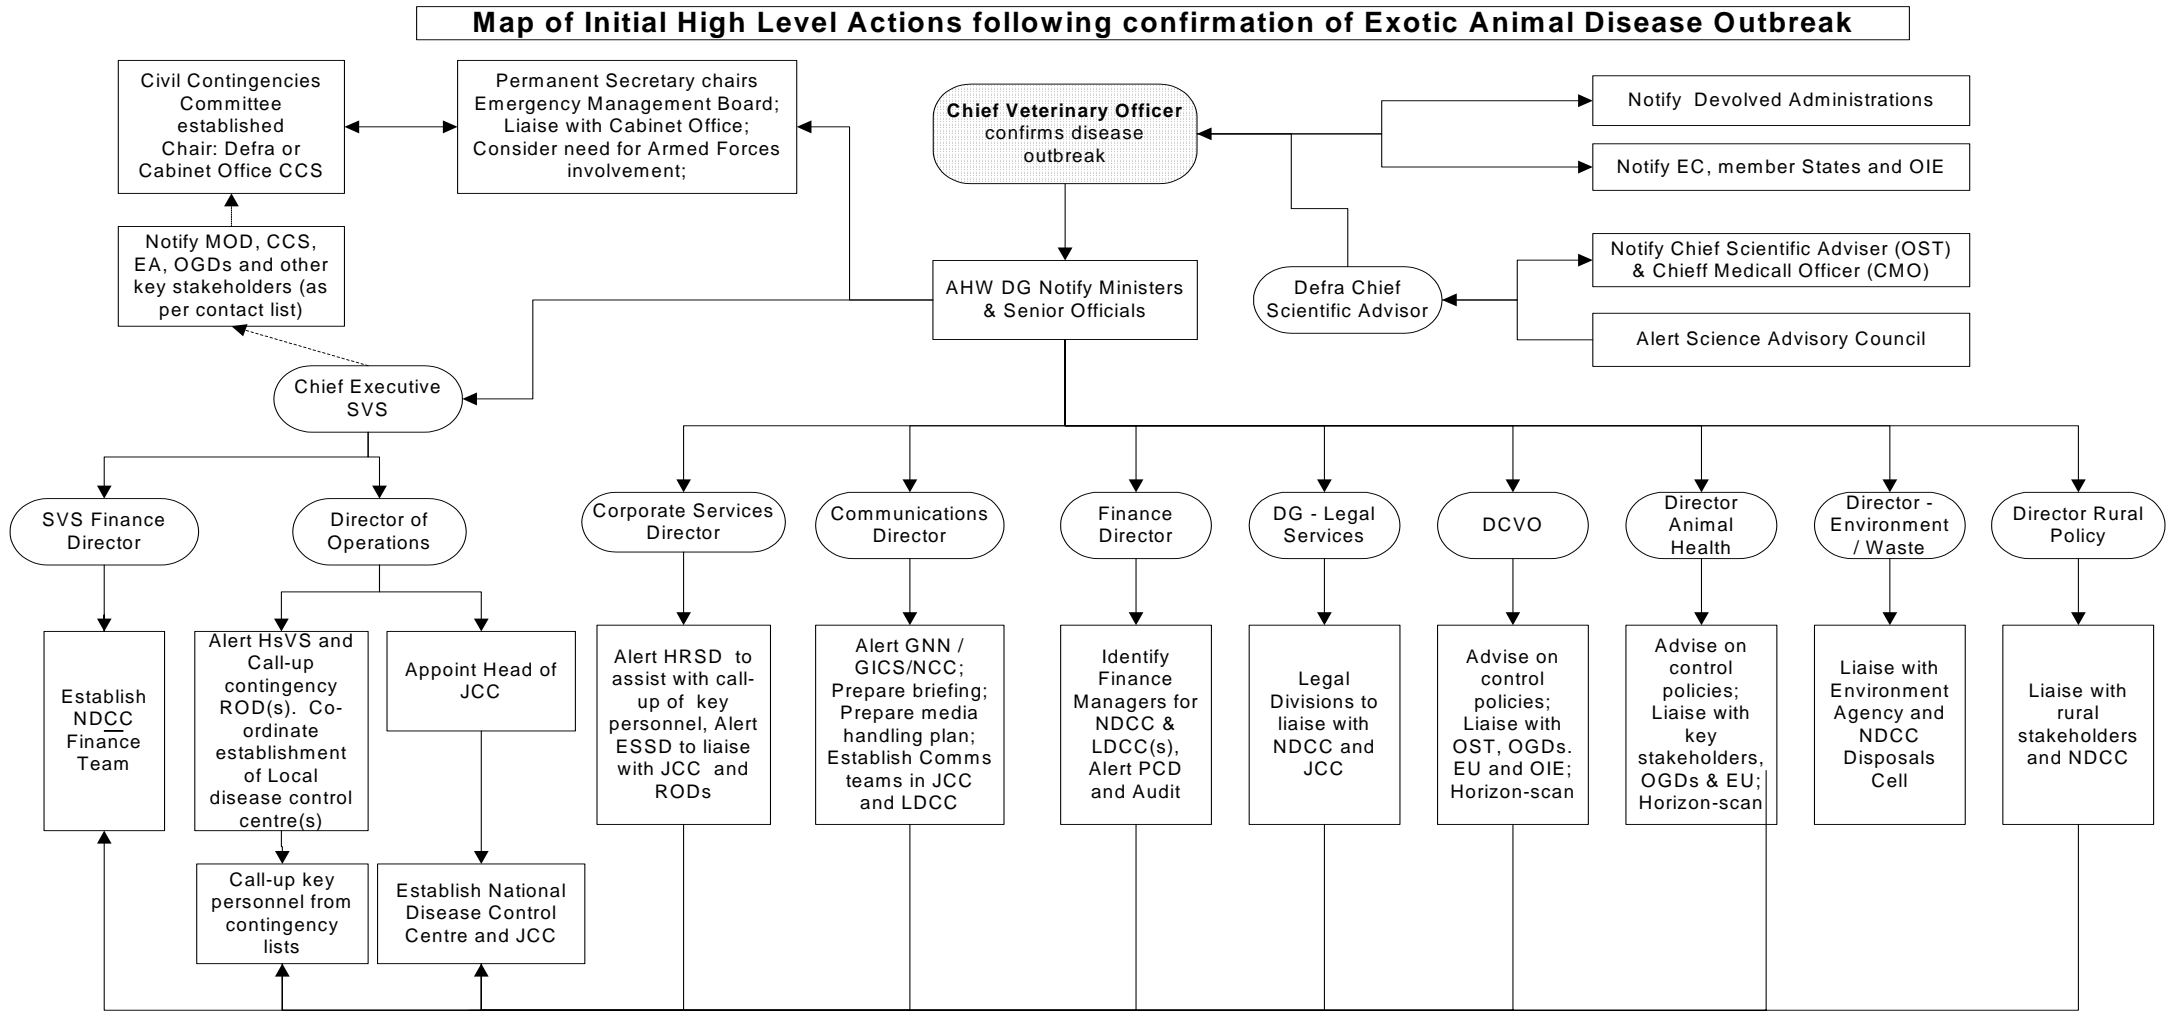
Map of Initial High Level Actions following confirmation of Exotic Animal Disease Outbreak

Civil Contingencies Committee established Chair: Defra or Cabinet Office CCS

Permanent Secretary chairs Emergency Management Board; Liaise with Cabinet Office; Consider need for Armed Forces involvement;

Chief Veterinary Officer confirms disease outbreak

Notify Devolved Administrations

Notify EC, member States and OIE

Notify MOD, CCS, EA, OGDs and other key stakeholders (as per contact list)

AHW DG Notify Ministers & Senior Officials

Defra Chief Scientific Advisor

Notify Chief Scientific Adviser (OST) & Chieff Medicall Officer (CMO)

Alert Science Advisory Council

Chief Executive SVS

SVS Finance Director

Director of Operations

Corporate Services Director

Communications Director

Finance Director

DG - Legal Services

DCVO

Director Animal Health

Director - Environment / Waste

Director Rural Policy

Establish NDCC Finance Team

Alert HsVS and Call-up contingency ROD(s). Co-ordinate establishment of Local disease control centre(s)

Appoint Head of JCC

Alert HRSD to assist with call-up of key personnel, Alert ESSD to liaise with JCC and RODs

Alert GNN / GICS/NCC; Prepare briefing; Prepare media handling plan; Establish Comms teams in JCC and LDCC

Identify Finance Managers for NDCC & LDCC(s), Alert PCD and Audit

Legal Divisions to liaise with NDCC and JCC

Advise on control policies; Liaise with OST, OGDs. EU and OIE; Horizon-scan

Advise on control policies; Liaise with key stakeholders, OGDs & EU; Horizon-scan

Liaise with Environment Agency and NDCC Disposals Cell

Liaise with rural stakeholders and NDCC

Call-up key personnel from contingency lists

Establish National Disease Control Centre and JCC